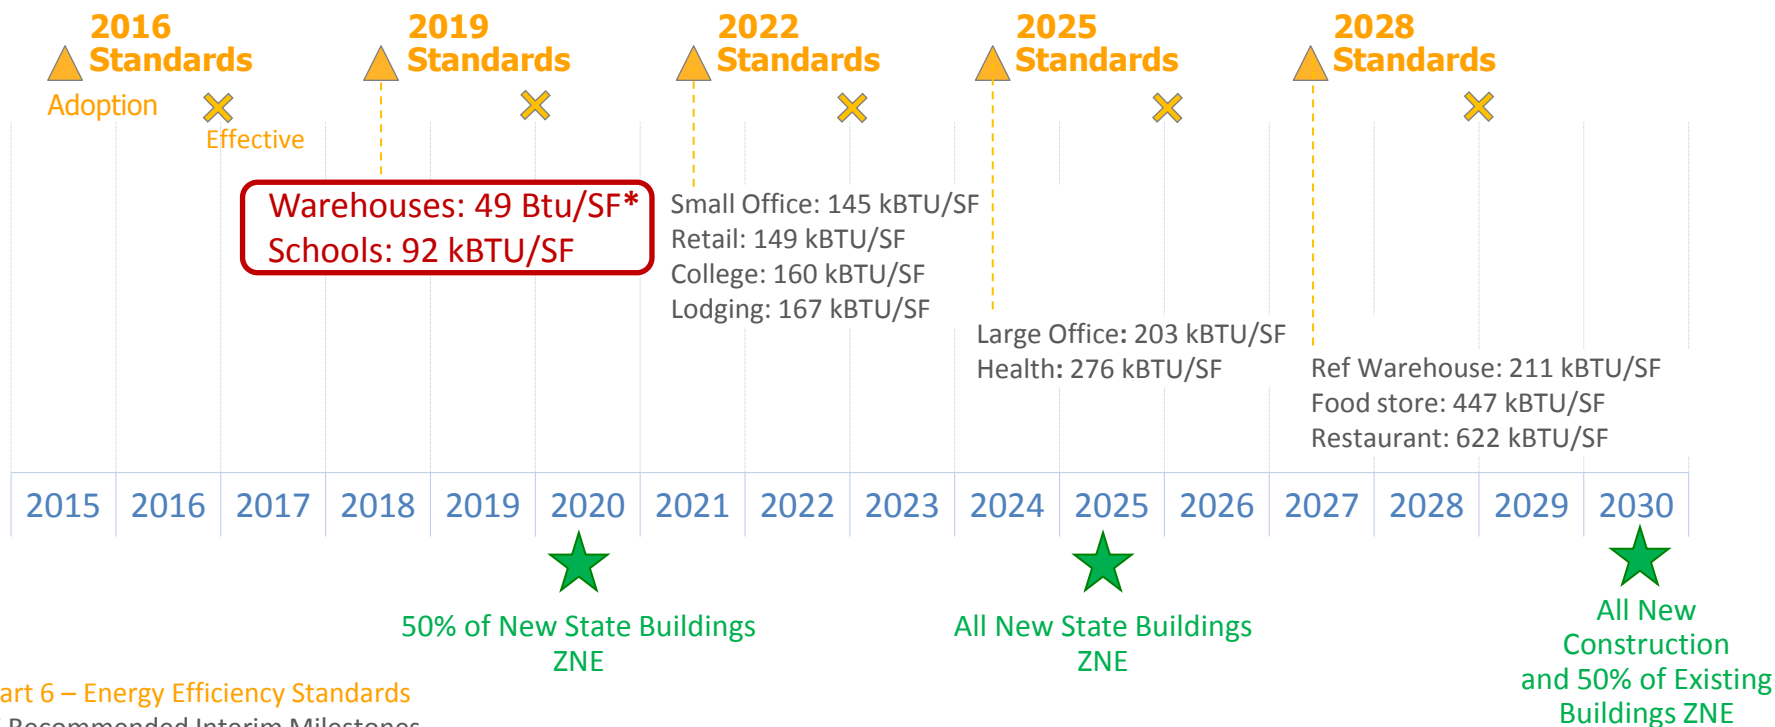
2016 Standards

2019 Standards

2022 Standards

2025 Standards

2028 Standards

Adoption

Effective

Warehouses: 49 Btu/SF*
Schools: 92 kBTU/SF

Small Office: 145 kBTU/SF
Retail: 149 kBTU/SF
College: 160 kBTU/SF
Lodging: 167 kBTU/SF

Large Office: 203 kBTU/SF
Health: 276 kBTU/SF

Ref Warehouse: 211 kBTU/SF
Food store: 447 kBTU/SF
Restaurant: 622 kBTU/SF

| 2015 | 2016 | 2017 | 2018 | 2019 | 2020 | 2021 | 2022 | 2023 | 2024 | 2025 | 2026 | 2027 | 2028 | 2029 | 2030 |
|---|---|---|---|---|---|---|---|---|---|---|---|---|---|---|---|

50% of New State Buildings ZNE

All New State Buildings ZNE

All New Construction and 50% of Existing Buildings ZNE

art 6 – Energy Efficiency Standards
Recommended Interim Milestones